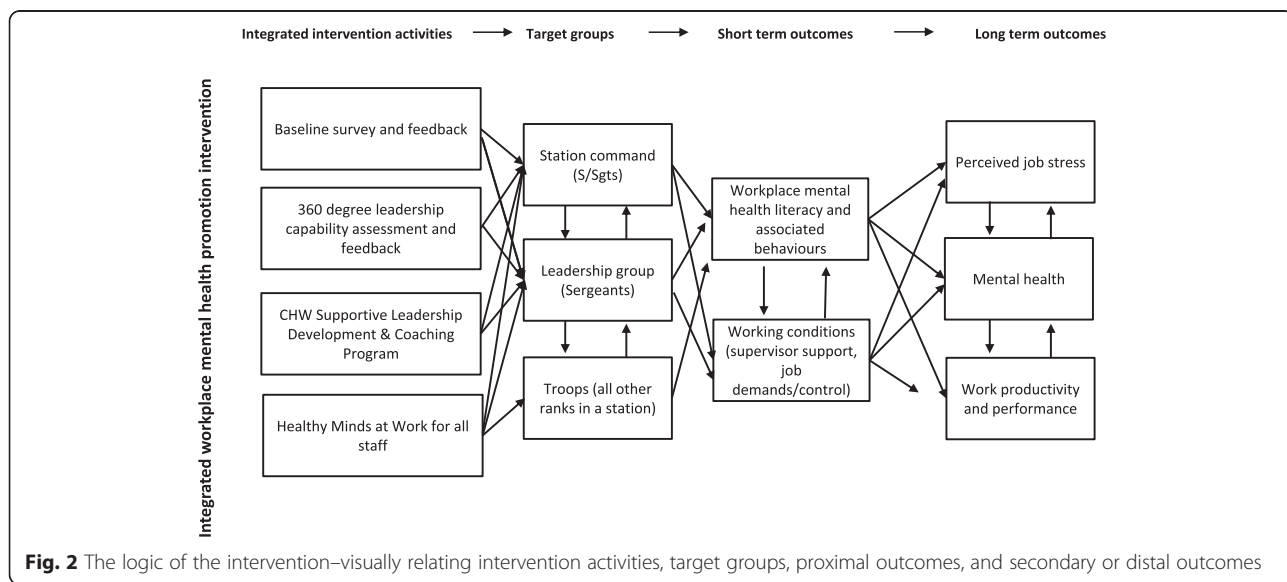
Integrated intervention activities → Target groups → Short term outcomes → Long term outcomes

Integrated workplace mental health promotion intervention

Baseline survey and feedback

360 degree leadership capability assessment and feedback

CHW Supportive Leadership Development & Coaching Program

Healthy Minds at Work for all staff

Station command (S/Sgts)

Leadership group (Sergeants)

Troops (all other ranks in a station)

Workplace mental health literacy and associated behaviours

Working conditions (supervisor support, job demands/control)

Perceived job stress

Mental health

Work productivity and performance

**Fig. 2** The logic of the intervention–visually relating intervention activities, target groups, proximal outcomes, and secondary or distal outcomes